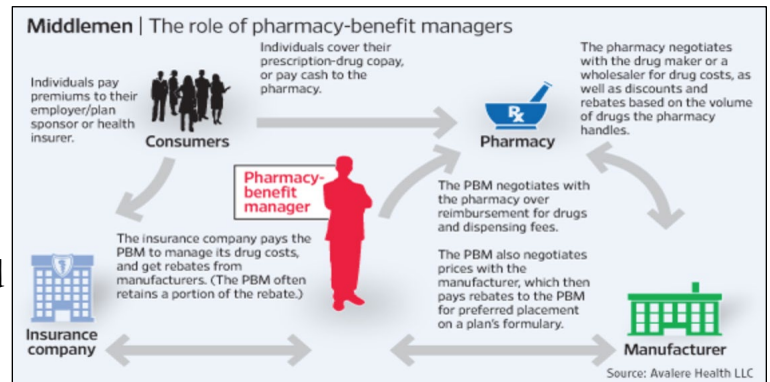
Middlemen | The role of pharmacy-benefit managers

Individuals pay premiums to their employer/plan sponsor or health insurer.

Consumers

Individuals cover their prescription-drug copay, or pay cash to the pharmacy.

The pharmacy negotiates with the drug maker or a wholesaler for drug costs, as well as discounts and rebates based on the volume of drugs the pharmacy handles.

Rx

Pharmacy

Pharmacy-benefit manager

The PBM negotiates with the pharmacy over reimbursement for drugs and dispensing fees.

The insurance company pays the PBM to manage its drug costs, and get rebates from manufacturers. (The PBM often retains a portion of the rebate.)

The PBM also negotiates prices with the manufacturer, which then pays rebates to the PBM for preferred placement on a plan's formulary.

Insurance company

Manufacturer

Source: Avalere Health LLC